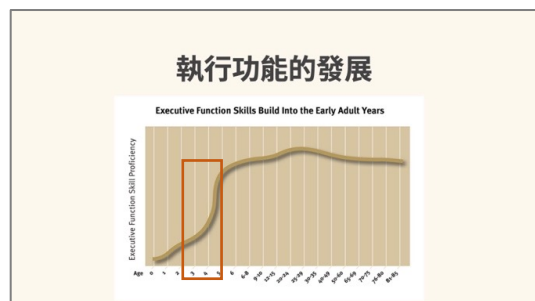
執行功能的發展

Executive Function Skills Build Into the Early Adult Years

Executive Function Skill Proficiency

Age 0 1 2 3 4 5 6 6-8 9-10 11-12 13-15 16-19 20-24 25-29 30-35 40-49 50-59 60-69 70-79 80-89 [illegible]